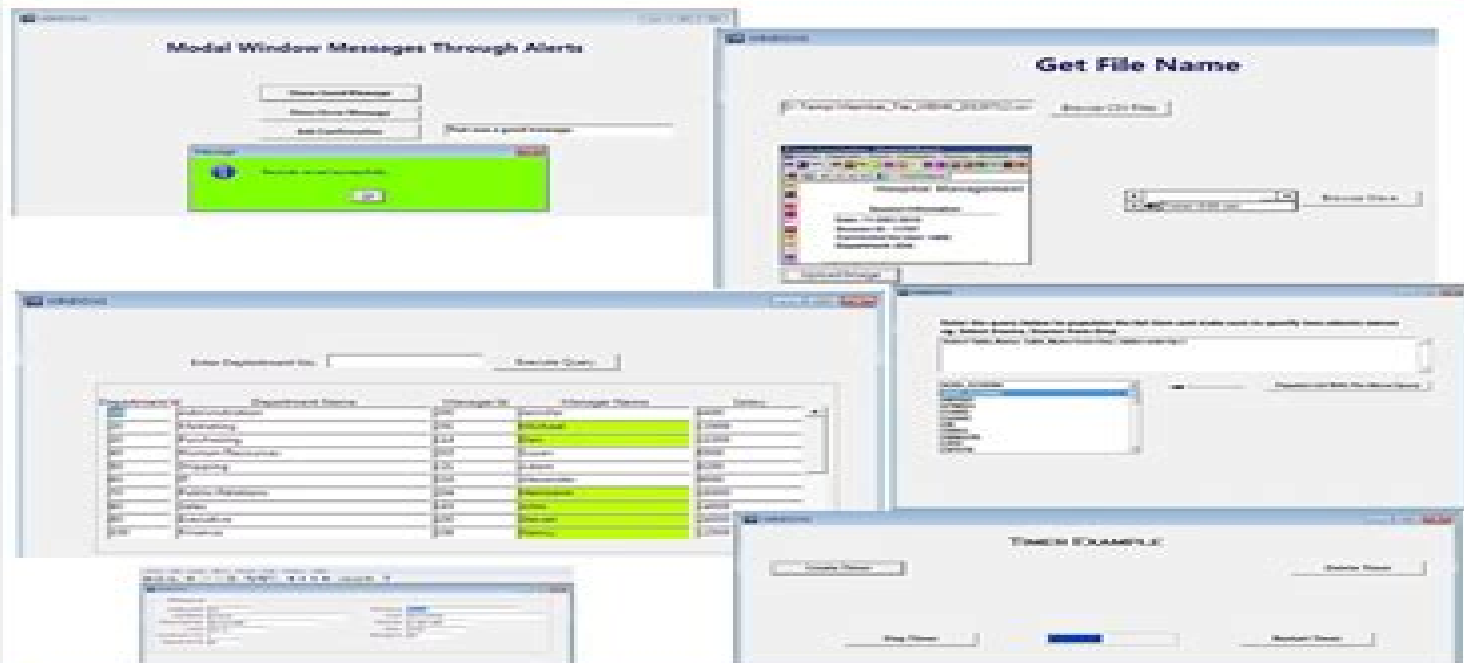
Modal Window Messages Through Alerts

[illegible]

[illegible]

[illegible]

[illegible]

Get File Name

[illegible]

Enter Department No. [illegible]

Execute Query

| Department Id | Department Name | Manager Id | Manager Name | Salary |
|---|---|---|---|---|
| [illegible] | Administration | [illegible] | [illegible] | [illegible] |
| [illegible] | Marketing | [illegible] | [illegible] | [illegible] |
| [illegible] | Purchasing | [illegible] | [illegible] | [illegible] |
| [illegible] | Human Resources | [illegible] | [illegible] | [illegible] |
| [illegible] | Shipping | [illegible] | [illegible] | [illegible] |
| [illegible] | IT | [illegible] | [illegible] | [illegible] |
| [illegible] | Public Relations | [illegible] | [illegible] | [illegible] |
| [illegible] | Sales | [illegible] | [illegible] | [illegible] |
| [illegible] | Executive | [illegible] | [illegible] | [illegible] |
| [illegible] | Finance | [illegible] | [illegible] | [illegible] |

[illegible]

TIMER EXAMPLE

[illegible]

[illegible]